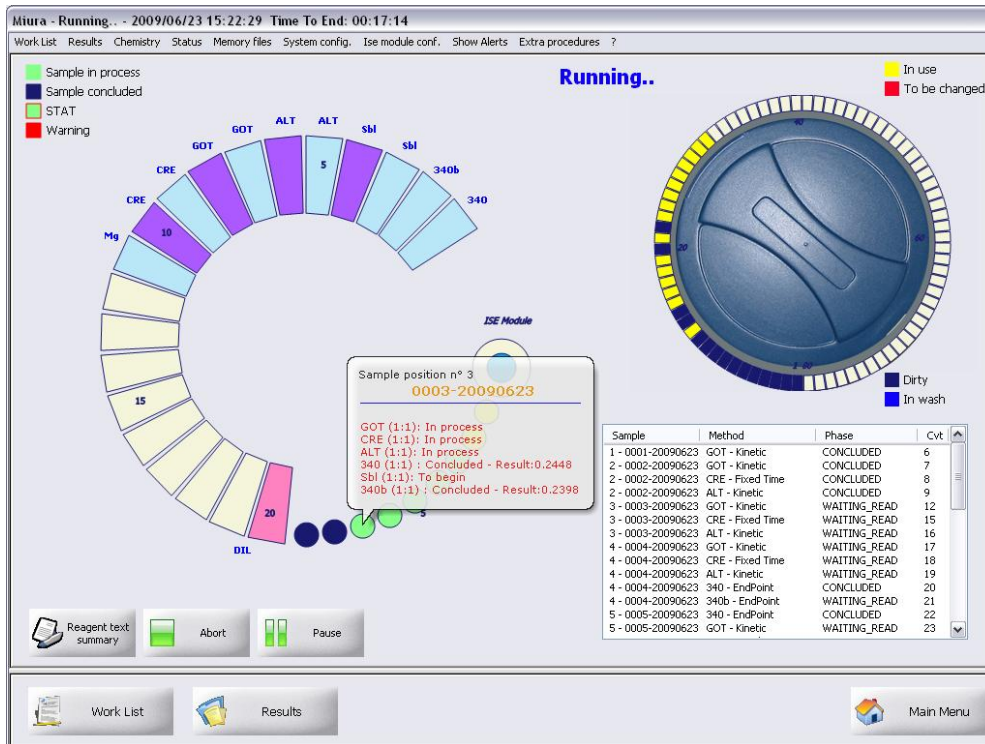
Miura - Running.. - 2009/06/23 15:22:29 Time To End: 00:17:14

Work List Results Chemistry Status Memory files System config. Ise module conf. Show Alerts Extra procedures ?

Sample in process
Sample concluded
STAT
Warning

Running..

In use
To be changed

Mg
CRE
10
CRE
GOT
GOT
ALT
ALT
5
Sbl
Sbl
340b
340
15
20
DIL
5

ISE Module

40
20
60
1-80

Sample position n° 3
0003-20090623

GOT (1:1): In process
CRE (1:1): In process
ALT (1:1): In process
340 (1:1) : Concluded - Result:0.2448
Sbl (1:1): To begin
340b (1:1) : Concluded - Result:0.2398

Dirty
In wash

| Sample | Method | Phase | Cvt |
|---|---|---|---|
| 1 - 0001-20090623 | GOT - Kinetic | CONCLUDED | 6 |
| 2 - 0002-20090623 | GOT - Kinetic | CONCLUDED | 7 |
| 2 - 0002-20090623 | CRE - Fixed Time | CONCLUDED | 8 |
| 2 - 0002-20090623 | ALT - Kinetic | CONCLUDED | 9 |
| 3 - 0003-20090623 | GOT - Kinetic | WAITING_READ | 12 |
| 3 - 0003-20090623 | CRE - Fixed Time | WAITING_READ | 15 |
| 3 - 0003-20090623 | ALT - Kinetic | WAITING_READ | 16 |
| 4 - 0004-20090623 | GOT - Kinetic | WAITING_READ | 17 |
| 4 - 0004-20090623 | CRE - Fixed Time | WAITING_READ | 18 |
| 4 - 0004-20090623 | ALT - Kinetic | WAITING_READ | 19 |
| 4 - 0004-20090623 | 340 - EndPoint | CONCLUDED | 20 |
| 4 - 0004-20090623 | 340b - EndPoint | WAITING_READ | 21 |
| 5 - 0005-20090623 | 340 - EndPoint | CONCLUDED | 22 |
| 5 - 0005-20090623 | GOT - Kinetic | WAITING_READ | 23 |

Reagent text summary
Abort
Pause

Work List
Results
Main Menu